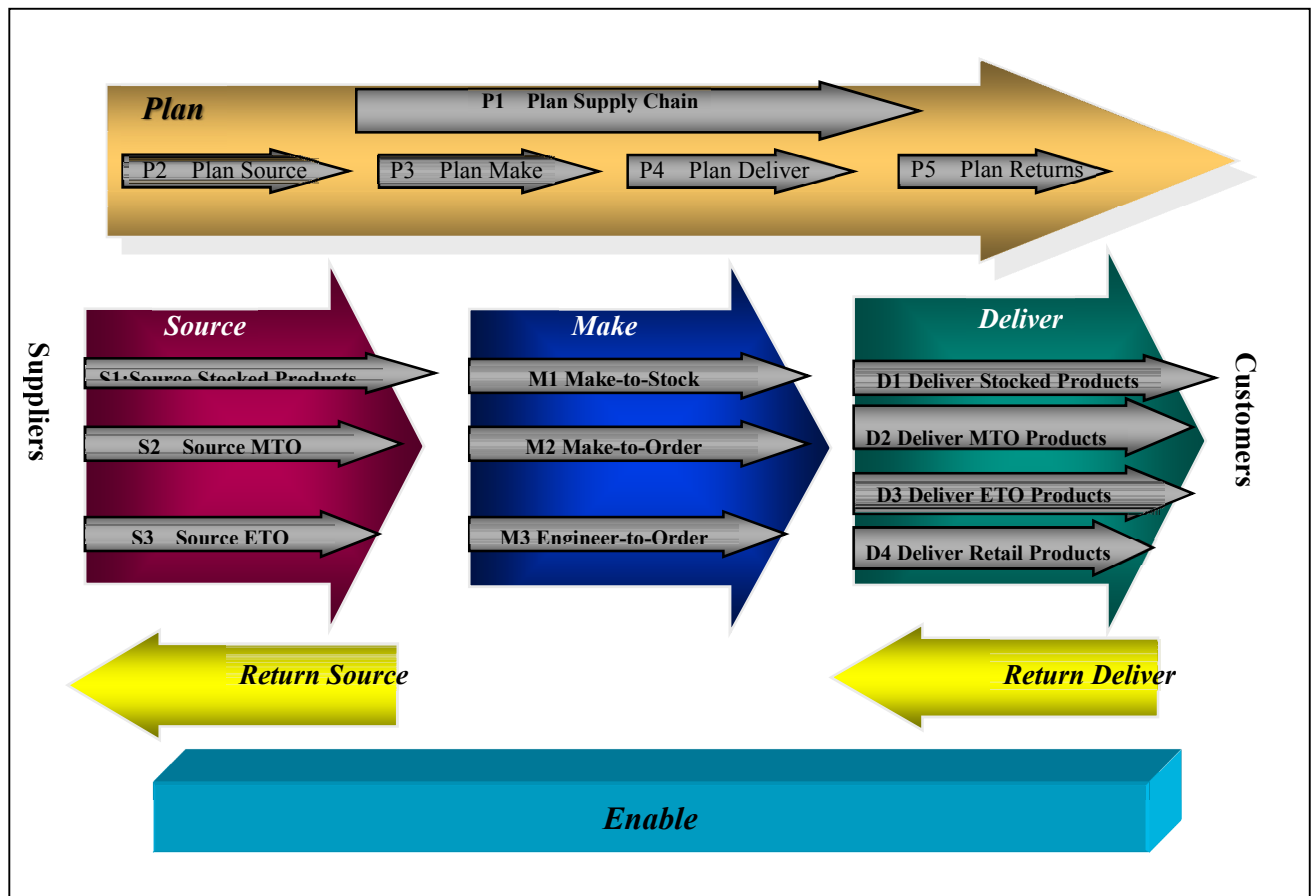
Plan

P1 Plan Supply Chain

P2 Plan Source

P3 Plan Make

P4 Plan Deliver

P5 Plan Returns

Suppliers

Source

S1:Source Stocked Products

S2 Source MTO

S3 Source ETO

Make

M1 Make-to-Stock

M2 Make-to-Order

M3 Engineer-to-Order

Deliver

D1 Deliver Stocked Products

D2 Deliver MTO Products

D3 Deliver ETO Products

D4 Deliver Retail Products

Customers

Return Source

Return Deliver

Enable